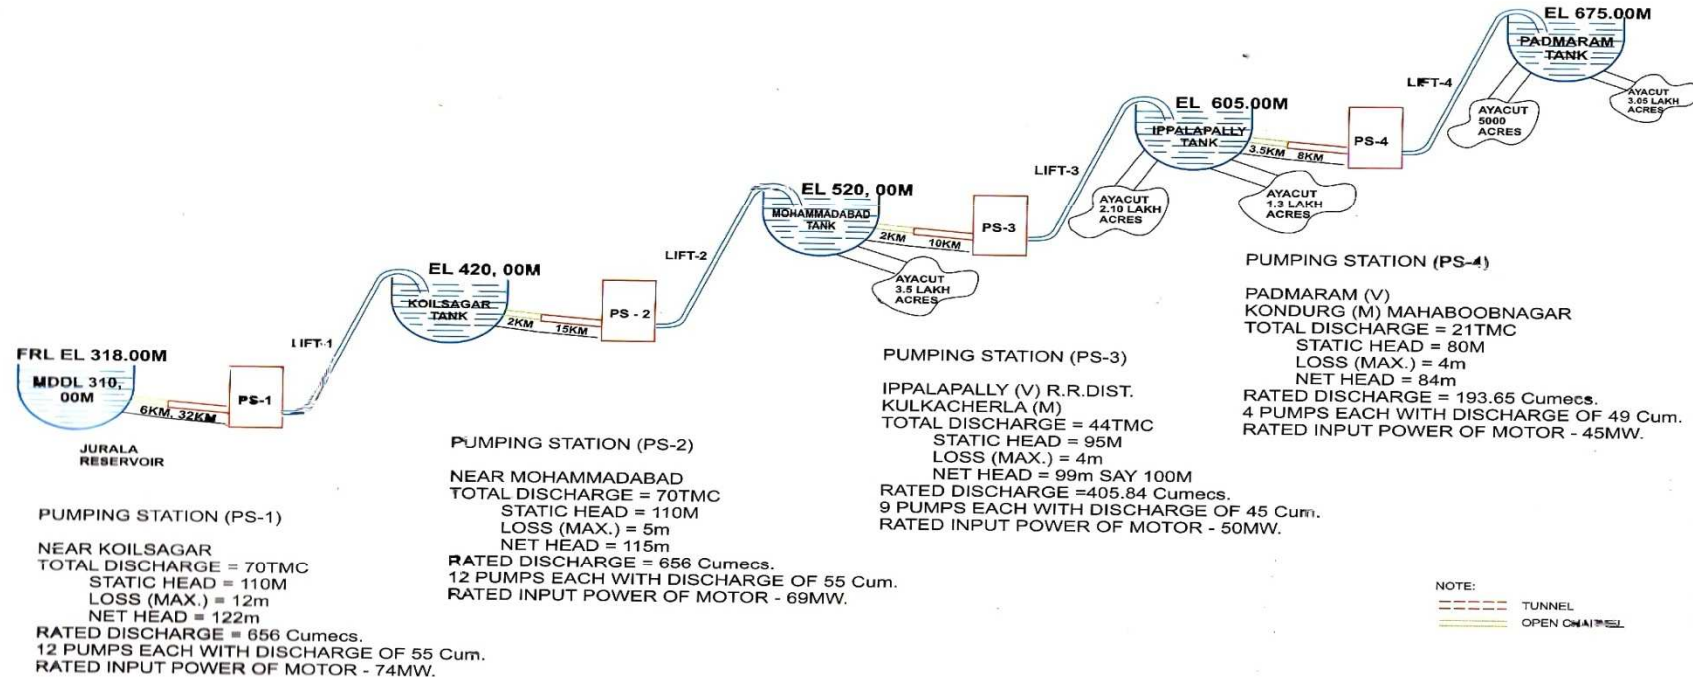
EL 675.00M
PADMARAM TANK
LIFT-4
AYACUT 3.05 LAKH ACRES
AYACUT 5000 ACRES
PS-4
EL 605.00M
IPPALAPALLY TANK
3.5KM 8KM
LIFT-3
AYACUT 2.10 LAKH ACRES
AYACUT 1.3 LAKH ACRES
EL 520, 00M
MOHAMMADABAD TANK
2KM 10KM
PS-3
AYACUT 3.5 LAKH ACRES
LIFT-2
EL 420, 00M
KOILSAGAR TANK
2KM 15KM
PS - 2
LIFT-1
FRL EL 318.00M
MDDL 310, 00M
6KM, 32KM
PS-1
JURALA RESERVOIR

PUMPING STATION (PS-4)

PADMARAM (V)
KONDURG (M) MAHABOOBNAGAR
TOTAL DISCHARGE = 21TMC
STATIC HEAD = 80M
LOSS (MAX.) = 4m
NET HEAD = 84m
RATED DISCHARGE = 193.65 Cumecs.
4 PUMPS EACH WITH DISCHARGE OF 49 Cum.
RATED INPUT POWER OF MOTOR - 45MW.

PUMPING STATION (PS-3)

IPPALAPALLY (V) R.R.DIST.
KULKACHERLA (M)
TOTAL DISCHARGE = 44TMC
STATIC HEAD = 95M
LOSS (MAX.) = 4m
NET HEAD = 99m SAY 100M
RATED DISCHARGE =405.84 Cumecs.
9 PUMPS EACH WITH DISCHARGE OF 45 Cum.
RATED INPUT POWER OF MOTOR - 50MW.

PUMPING STATION (PS-2)

NEAR MOHAMMADABAD
TOTAL DISCHARGE = 70TMC
STATIC HEAD = 110M
LOSS (MAX.) = 5m
NET HEAD = 115m
RATED DISCHARGE = 656 Cumecs.
12 PUMPS EACH WITH DISCHARGE OF 55 Cum.
RATED INPUT POWER OF MOTOR - 69MW.

PUMPING STATION (PS-1)

NEAR KOILSAGAR
TOTAL DISCHARGE = 70TMC
STATIC HEAD = 110M
LOSS (MAX.) = 12m
NET HEAD = 122m
RATED DISCHARGE = 656 Cumecs.
12 PUMPS EACH WITH DISCHARGE OF 55 Cum.
RATED INPUT POWER OF MOTOR - 74MW.

NOTE:
TUNNEL
OPEN CHANNEL